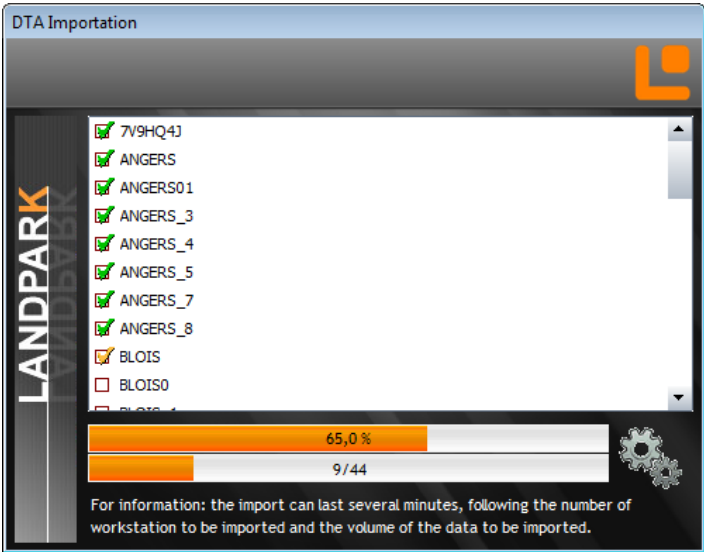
DTA Importation

LANDPARK

7V9HQ4J
ANGERS
ANGERS01
ANGERS_3
ANGERS_4
ANGERS_5
ANGERS_7
ANGERS_8
BLOIS
BLOIS0
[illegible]

65,0 %
9/44

For information: the import can last several minutes, following the number of workstation to be imported and the volume of the data to be imported.